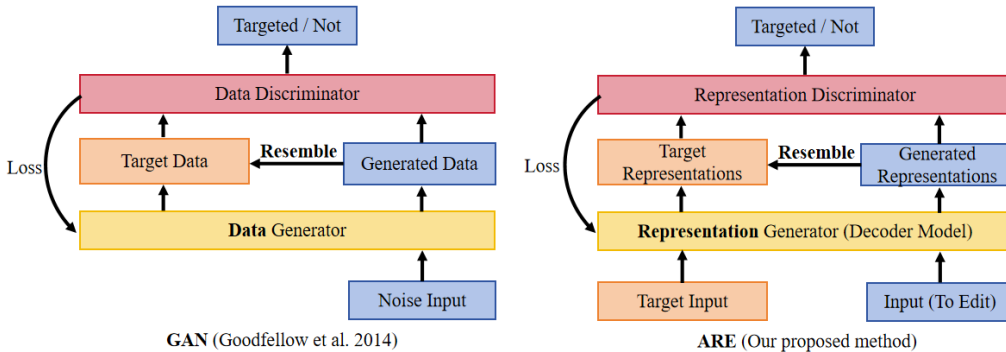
Targeted / Not

Data Discriminator

Loss

Target Data

Resemble

Generated Data

**Data** Generator

Noise Input

**GAN** (Goodfellow et al. 2014)

Targeted / Not

Representation Discriminator

Loss

Target Representations

Resemble

Generated Representations

**Representation** Generator (Decoder Model)

Target Input

Input (To Edit)

**ARE** (Our proposed method)